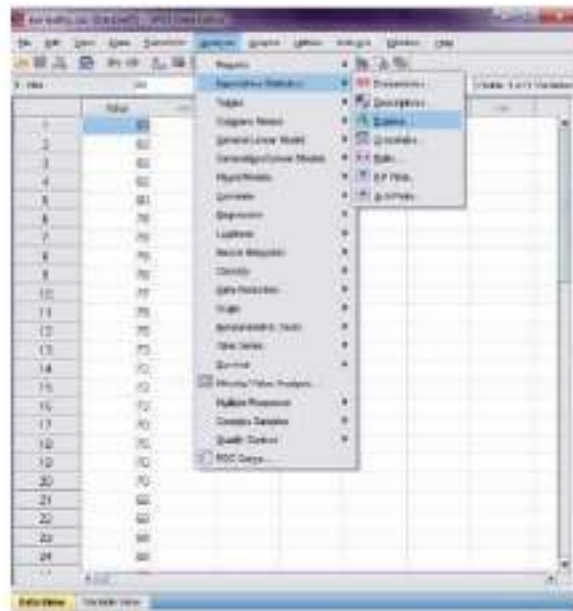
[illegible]

File Edit View Data Transform Analyze Graphs Utilities Add-ons Window Help

Reports
Descriptive Statistics
Tables
Compare Means
General Linear Model
Generalized Linear Models
Mixed Models
Correlate
Regression
Loglinear
Neural Networks
Classify
Data Reduction
Scale
Nonparametric Tests
Time Series
Survival
Missing Value Analysis...
Multiple Response
Complex Samples
Quality Control
ROC Curve...

Frequencies...
Descriptives...
Explore...
Crosstabs...
Ratio...
P-P Plots...
Q-Q Plots...

| | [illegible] |
|---|---|
| 1 | 80 |
| 2 | 80 |
| 3 | 80 |
| 4 | 80 |
| 5 | 80 |
| 6 | 78 |
| 7 | 78 |
| 8 | 78 |
| 9 | 78 |
| 10 | 77 |
| 11 | 75 |
| 12 | 75 |
| 13 | 75 |
| 14 | 70 |
| 15 | 70 |
| 16 | 72 |
| 17 | 70 |
| 18 | 70 |
| 19 | 70 |
| 20 | 70 |
| 21 | 68 |
| 22 | 68 |
| 23 | 68 |
| 24 | 68 |

Data View Variable View